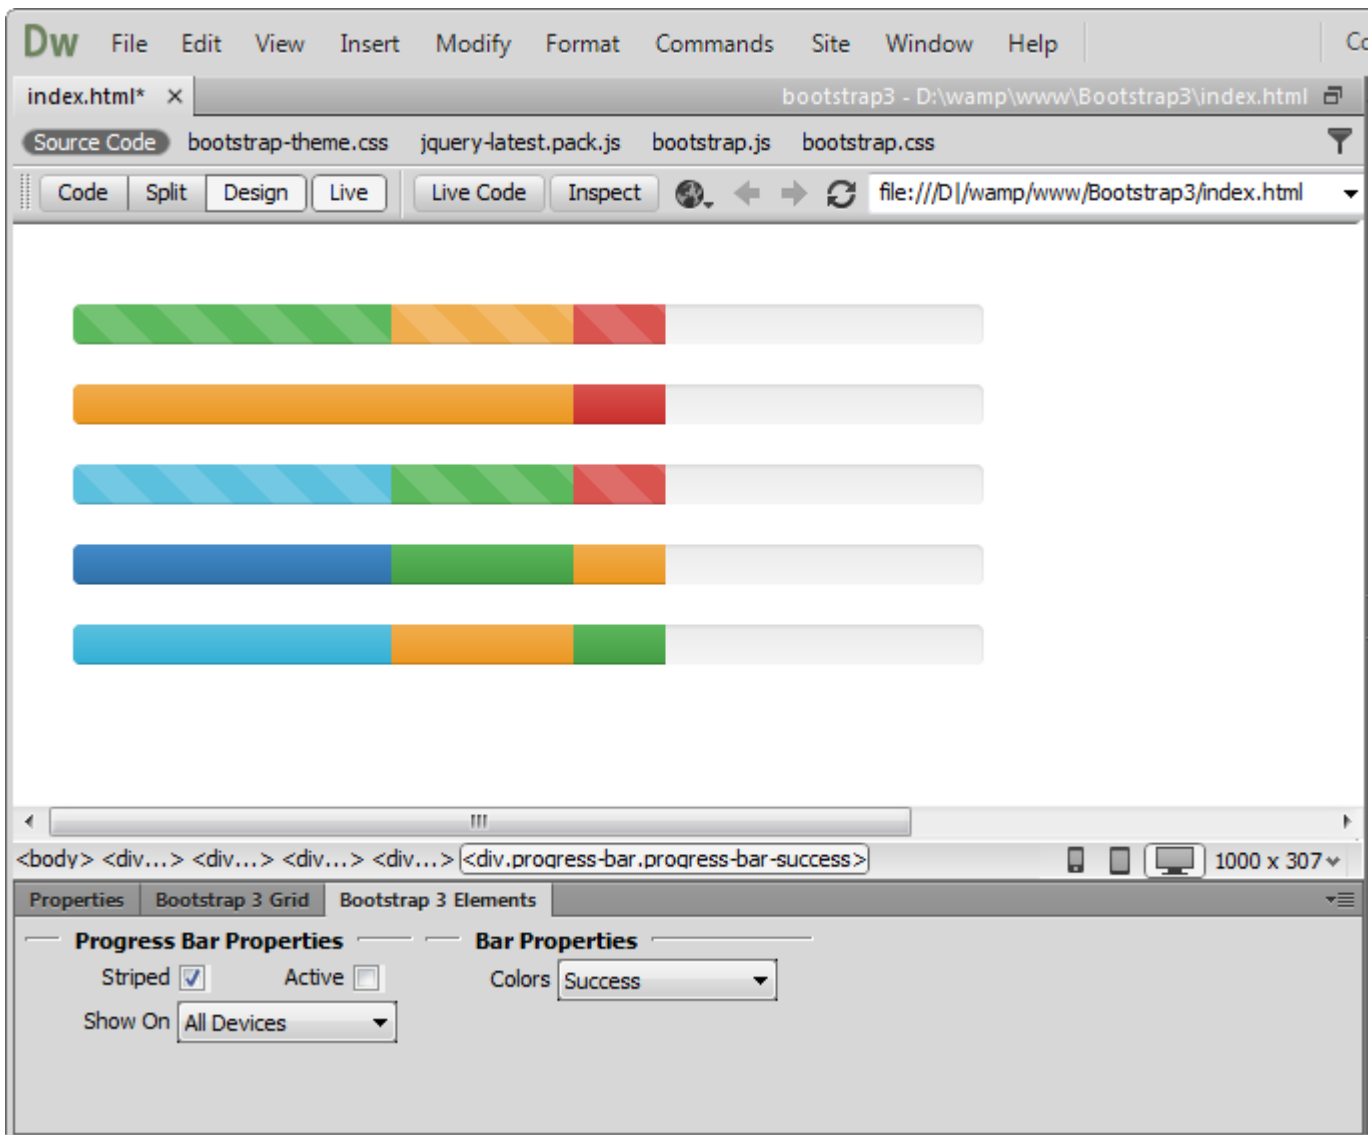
Dw File Edit View Insert Modify Format Commands Site Window Help Co

index.html* ×

bootstrap3 - D:\wamp\www\Bootstrap3\index.html

Source Code bootstrap-theme.css jquery-latest.pack.js bootstrap.js bootstrap.css

Code Split Design Live Live Code Inspect file:///D|/wamp/www/Bootstrap3/index.html

<body> <div...> <div...> <div...> <div...> <div.progress-bar.progress-bar-success> 1000 x 307

Properties Bootstrap 3 Grid Bootstrap 3 Elements

Progress Bar Properties

Striped Active

Show On All Devices

Bar Properties

Colors Success